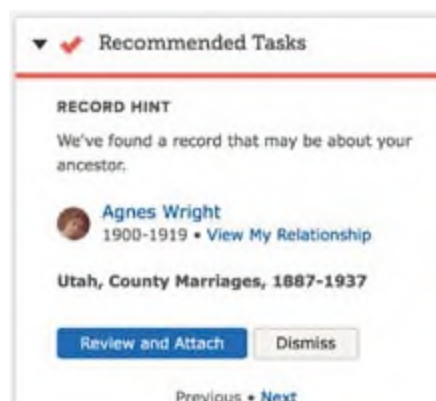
Recommended Tasks

RECORD HINT

We've found a record that may be about your ancestor.

Agnes Wright
1900-1919 • View My Relationship

Utah, County Marriages, 1887-1937

Review and Attach

Dismiss

Previous • Next